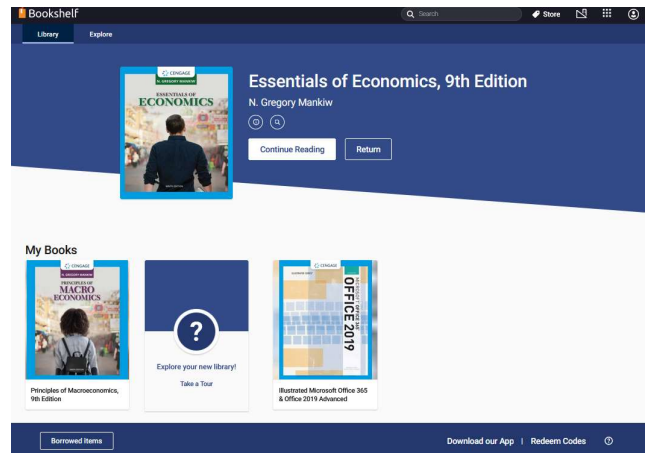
Bookshelf

Search

Store

Library

Explore

CENGAGE
N. GREGORY MANKIW
ESSENTIALS OF
ECONOMICS

Essentials of Economics, 9th Edition

N. Gregory Mankiw

Continue Reading

Return

My Books

CENGAGE
N. GREGORY MANKIW
PRINCIPLES OF
MACRO
ECONOMICS

Principles of Macroeconomics, 9th Edition

?

Explore your new library!

Take a Tour

MICROSOFT OFFICE 365
OFFICE 2019

Illustrated Microsoft Office 365 & Office 2019 Advanced

Borrowed Items

Download our App | Redeem Codes